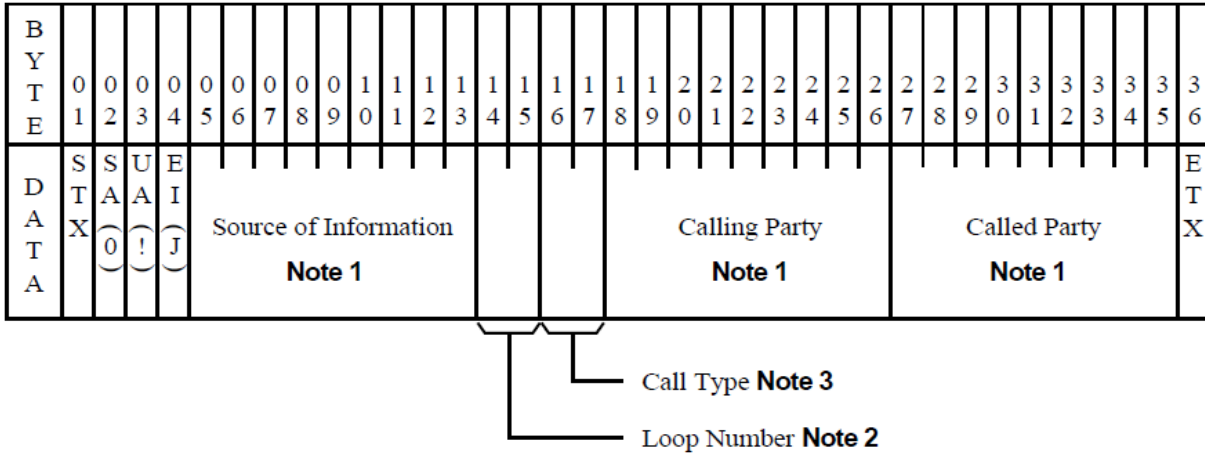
| BYTE | 01 | 02 | 03 | 04 | 05 | 06 | 07 | 08 | 09 | 10 | 11 | 12 | 13 | 14 | 15 | 16 | 17 | 18 | 19 | 20 | 21 | 22 | 23 | 24 | 25 | 26 | 27 | 28 | 29 | 30 | 31 | 32 | 33 | 34 | 35 | 36 |
|---|---|---|---|---|---|---|---|---|---|---|---|---|---|---|---|---|---|---|---|---|---|---|---|---|---|---|---|---|---|---|---|---|---|---|---|---|
| DATA | STX | SA(0) | UA(!) | EI(J) | Source of Information **Note 1** | | | | | | | | | | | | | Calling Party **Note 1** | | | | | | | | | Called Party **Note 1** | | | | | | | | | ETX |

Call Type **Note 3**

Loop Number **Note 2**